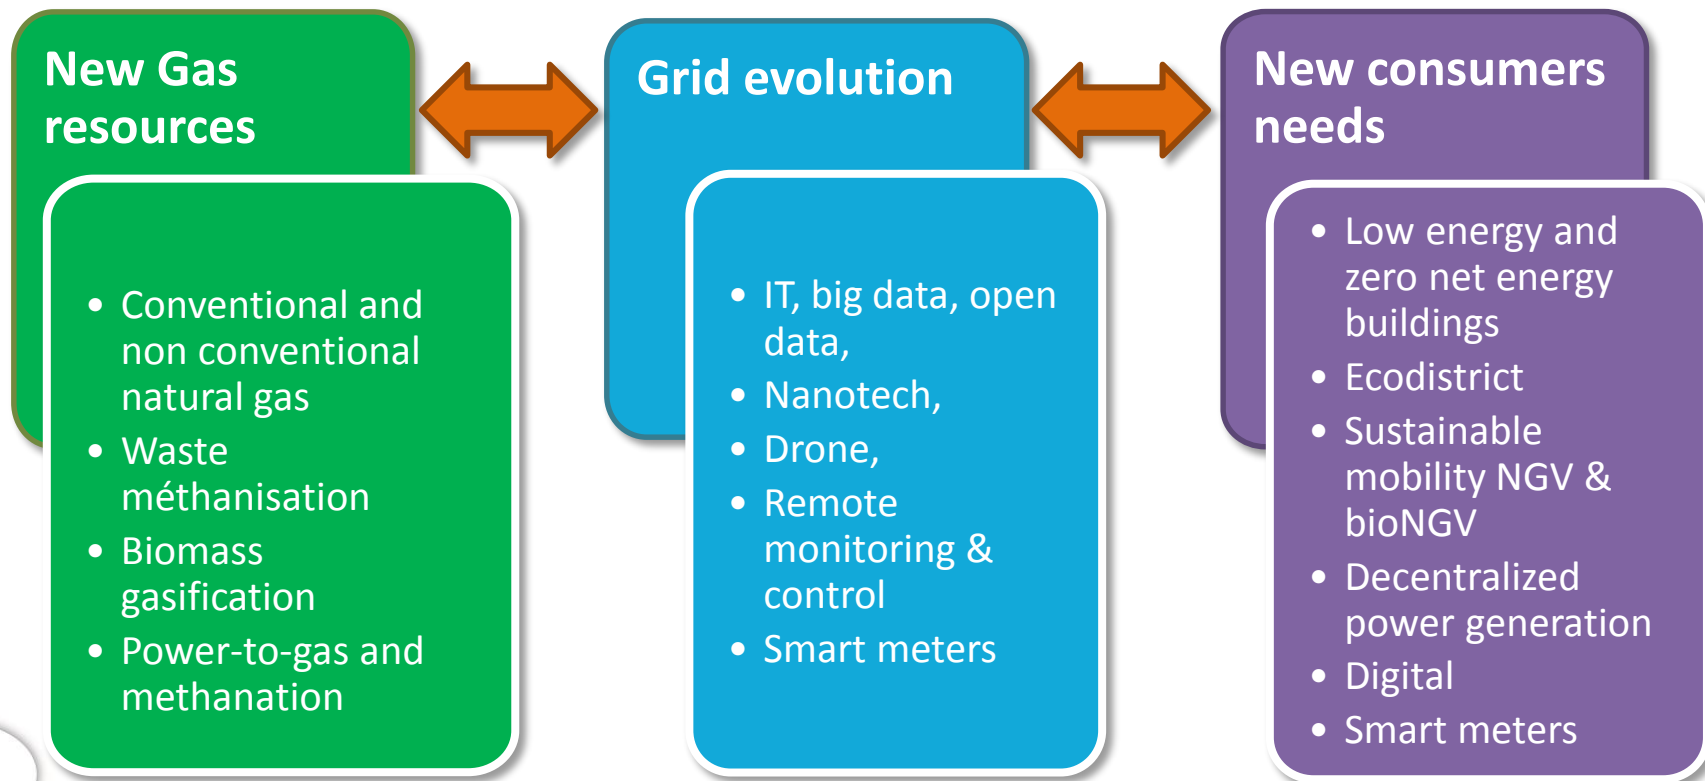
New Gas resources

- Conventional and non conventional natural gas
- Waste méthanisation
- Biomass gasification
- Power-to-gas and methanation

Grid evolution

- IT, big data, open data,
- Nanotech,
- Drone,
- Remote monitoring & control
- Smart meters

New consumers needs

- Low energy and zero net energy buildings
- Ecodistrict
- Sustainable mobility NGV & bioNGV
- Decentralized power generation
- Digital
- Smart meters